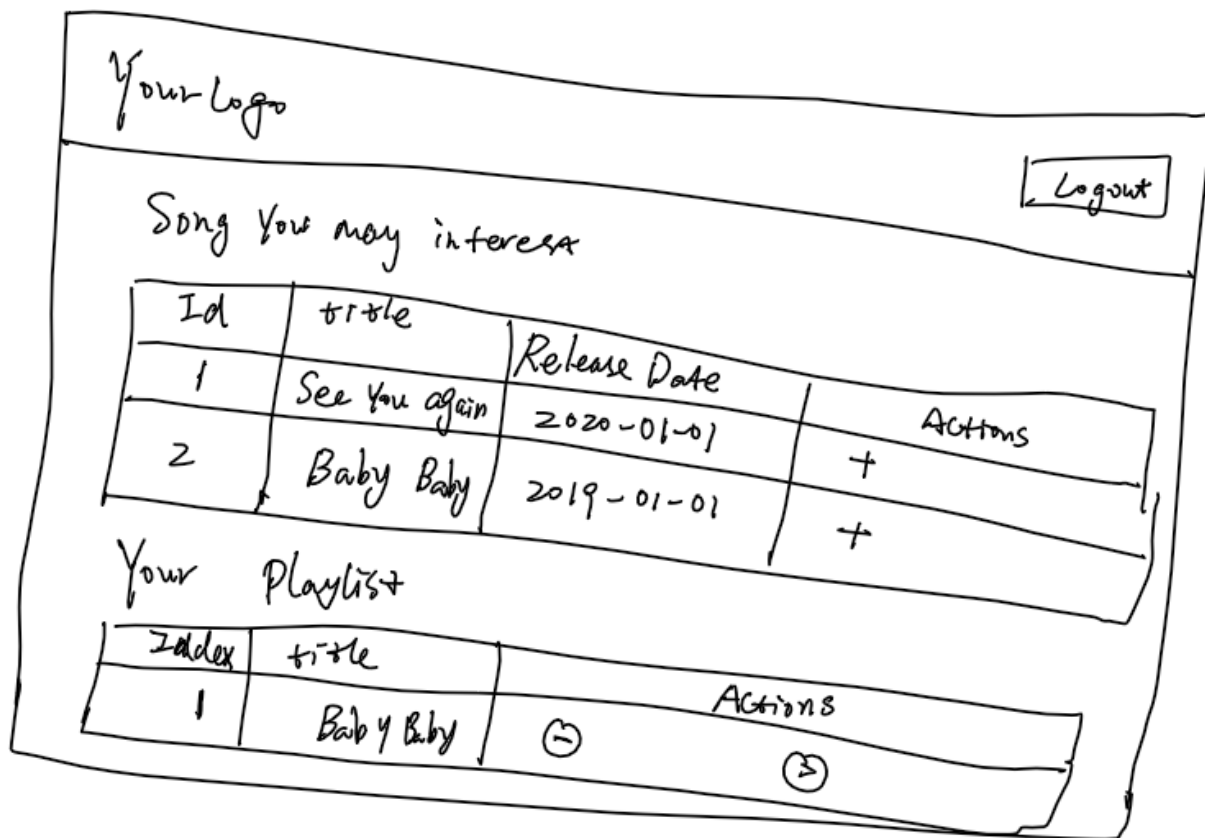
Your Logo

Logout

Song You may interest

| Id | title | Release Date | Actions |
|---|---|---|---|
| 1 | See You again | 2020-01-01 | + |
| 2 | Baby Baby | 2019-01-01 | + |

Your Playlist

| Index | title | Actions |
|---|---|---|
| 1 | Baby Baby | ⊖ ⊇ |